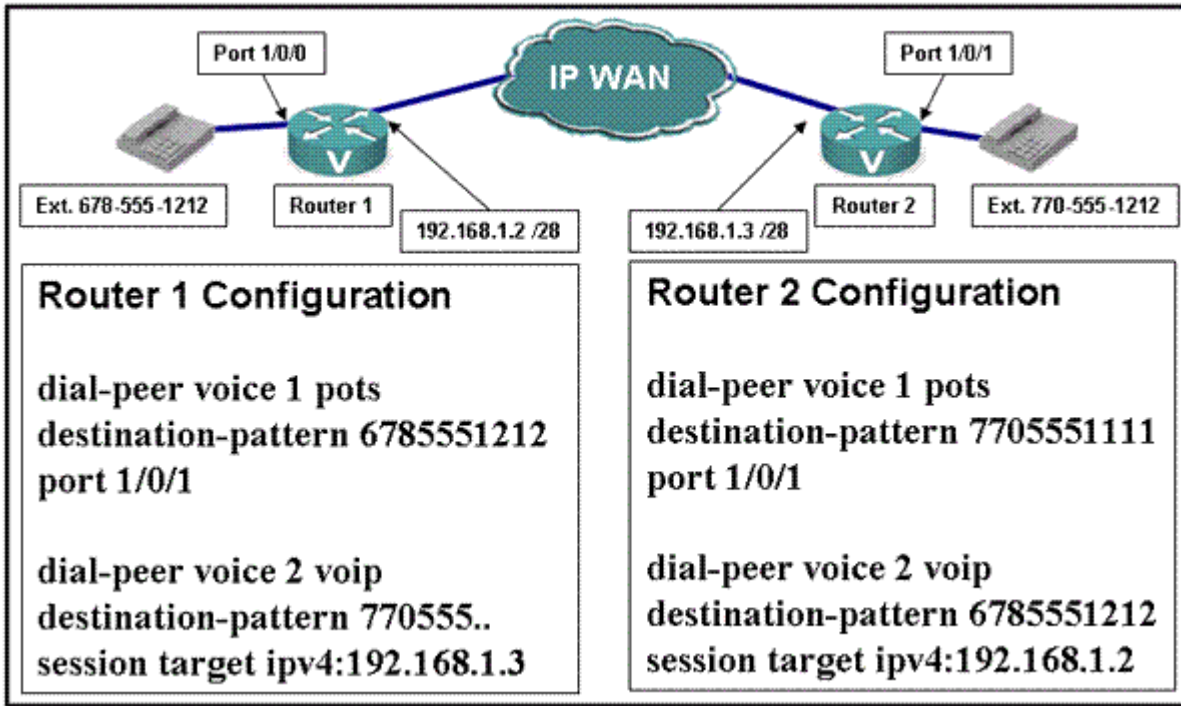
Port 1/0/0

IP WAN

Port 1/0/1

Ext. 678-555-1212

Router 1

192.168.1.2 /28

192.168.1.3 /28

Router 2

Ext. 770-555-1212

Router 1 Configuration

dial-peer voice 1 pots
destination-pattern 6785551212
port 1/0/1

dial-peer voice 2 voip
destination-pattern 770555..
session target ipv4:192.168.1.3

Router 2 Configuration

dial-peer voice 1 pots
destination-pattern 7705551111
port 1/0/1

dial-peer voice 2 voip
destination-pattern 6785551212
session target ipv4:192.168.1.2